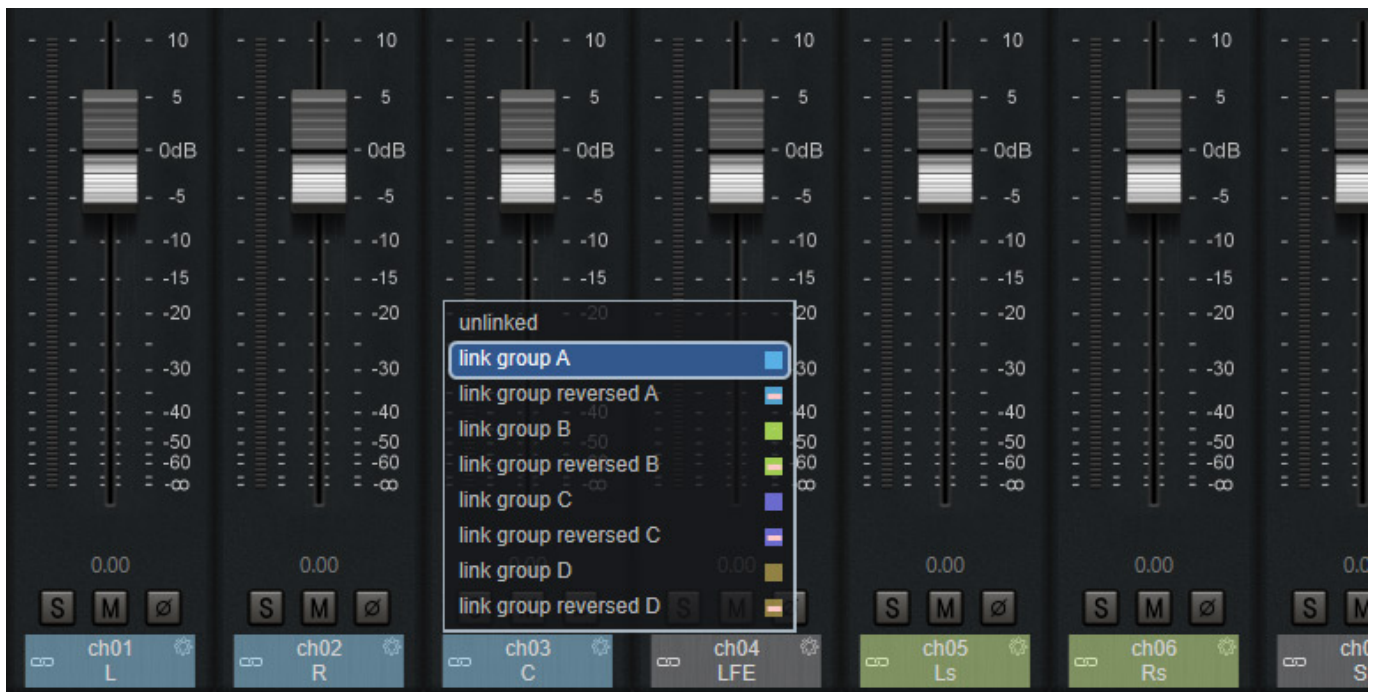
10
5
0dB
-5
-10
-15
-20
-30
-40
-50
-60
-∞
0.00
S M Ø
ch01
L

10
5
0dB
-5
-10
-15
-20
-30
-40
-50
-60
-∞
0.00
S M Ø
ch02
R

10
5
0dB
-5
-10
-15
unlinked
link group A
link group reversed A
link group B
link group reversed B
link group C
link group reversed C
link group D
link group reversed D
ch03
C

10
5
0dB
-5
-10
-15
ch04
LFE

10
5
0dB
-5
-10
-15
-20
-30
-40
-50
-60
-∞
0.00
S M Ø
ch05
Ls

10
5
0dB
-5
-10
-15
-20
-30
-40
-50
-60
-∞
0.00
S M Ø
ch06
Rs

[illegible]
S M
ch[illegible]
S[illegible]